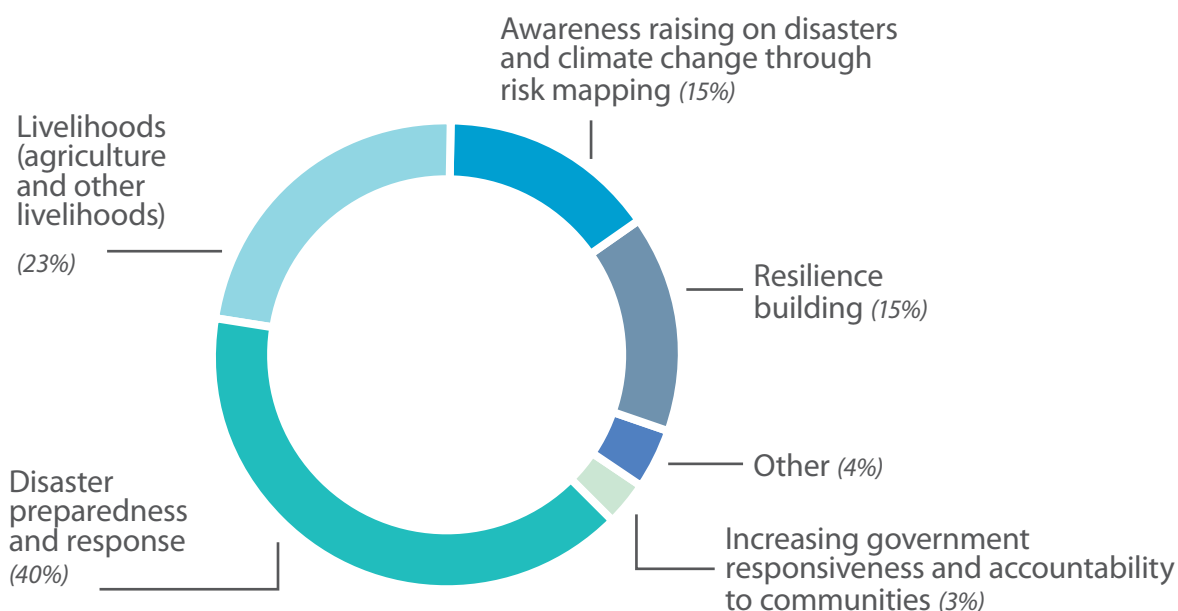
Awareness raising on disasters and climate change through risk mapping (15%)

Livelihoods (agriculture and other livelihoods)

(23%)

Resilience building (15%)

Other (4%)

Disaster preparedness and response

(40%)

Increasing government responsiveness and accountability to communities (3%)